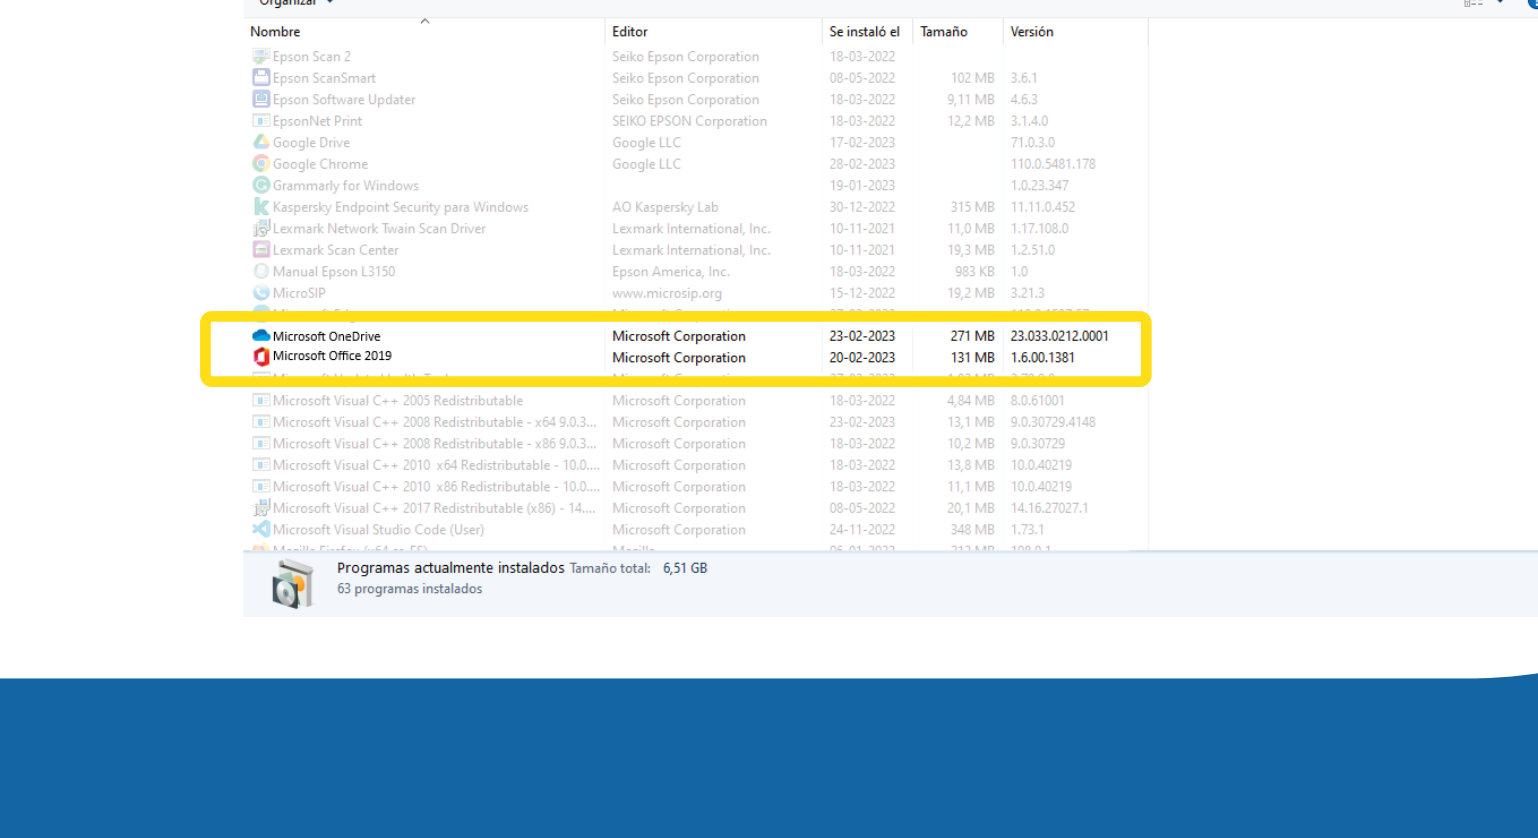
Organizar

| Nombre | Editor | Se instaló el | Tamaño | Versión |
|---|---|---|---|---|
| Epson Scan 2 | Seiko Epson Corporation | 18-03-2022 | | |
| Epson ScanSmart | Seiko Epson Corporation | 08-05-2022 | 102 MB | 3.6.1 |
| Epson Software Updater | Seiko Epson Corporation | 18-03-2022 | 9,11 MB | 4.6.3 |
| EpsonNet Print | SEIKO EPSON Corporation | 18-03-2022 | 12,2 MB | 3.1.4.0 |
| Google Drive | Google LLC | 17-02-2023 | | 71.0.3.0 |
| Google Chrome | Google LLC | 28-02-2023 | | 110.0.5481.178 |
| Grammarly for Windows | | 19-01-2023 | | 1.0.23.347 |
| Kaspersky Endpoint Security para Windows | AO Kaspersky Lab | 30-12-2022 | 315 MB | 11.11.0.452 |
| Lexmark Network Twain Scan Driver | Lexmark International, Inc. | 10-11-2021 | 11,0 MB | 1.17.108.0 |
| Lexmark Scan Center | Lexmark International, Inc. | 10-11-2021 | 19,3 MB | 1.2.51.0 |
| Manual Epson L3150 | Epson America, Inc. | 18-03-2022 | 983 KB | 1.0 |
| MicroSIP | www.microsip.org | 15-12-2022 | 19,2 MB | 3.21.3 |
| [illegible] | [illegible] | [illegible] | | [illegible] |
| Microsoft OneDrive | Microsoft Corporation | 23-02-2023 | 271 MB | 23.033.0212.0001 |
| Microsoft Office 2019 | Microsoft Corporation | 20-02-2023 | 131 MB | 1.6.00.1381 |
| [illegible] | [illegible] | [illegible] | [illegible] | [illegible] |
| Microsoft Visual C++ 2005 Redistributable | Microsoft Corporation | 18-03-2022 | 4,84 MB | 8.0.61001 |
| Microsoft Visual C++ 2008 Redistributable - x64 9.0.3... | Microsoft Corporation | 23-02-2023 | 13,1 MB | 9.0.30729.4148 |
| Microsoft Visual C++ 2008 Redistributable - x86 9.0.3... | Microsoft Corporation | 18-03-2022 | 10,2 MB | 9.0.30729 |
| Microsoft Visual C++ 2010 x64 Redistributable - 10.0.... | Microsoft Corporation | 18-03-2022 | 13,8 MB | 10.0.40219 |
| Microsoft Visual C++ 2010 x86 Redistributable - 10.0.... | Microsoft Corporation | 18-03-2022 | 11,1 MB | 10.0.40219 |
| Microsoft Visual C++ 2017 Redistributable (x86) - 14.... | Microsoft Corporation | 08-05-2022 | 20,1 MB | 14.16.27027.1 |
| Microsoft Visual Studio Code (User) | Microsoft Corporation | 24-11-2022 | 348 MB | 1.73.1 |
| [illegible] | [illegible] | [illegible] | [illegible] | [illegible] |

Programas actualmente instalados Tamaño total: 6,51 GB
63 programas instalados